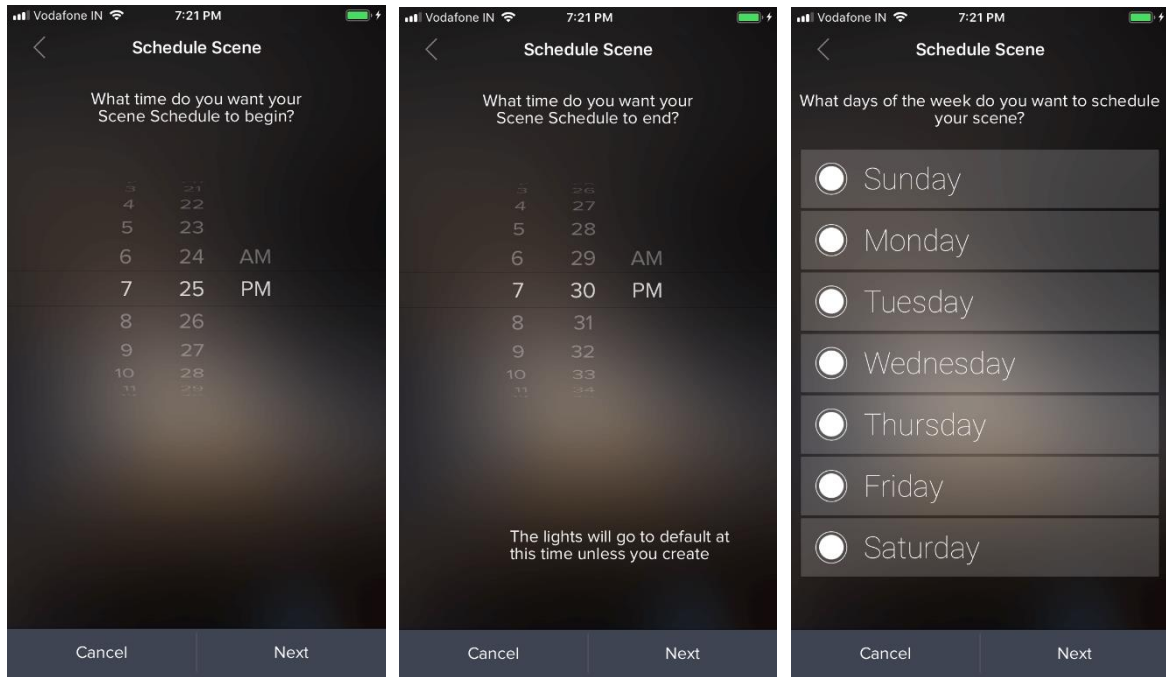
Vodafone IN 7:21 PM

Schedule Scene

What time do you want your Scene Schedule to begin?

| | | |
|---|---|---|
| 3 | 21 | |
| 4 | 22 | |
| 5 | 23 | |
| 6 | 24 | AM |
| 7 | 25 | PM |
| 8 | 26 | |
| 9 | 27 | |
| 10 | 28 | |
| 11 | 29 | |

Cancel Next

Vodafone IN 7:21 PM

Schedule Scene

What time do you want your Scene Schedule to end?

| | | |
|---|---|---|
| 3 | 26 | |
| 4 | 27 | |
| 5 | 28 | |
| 6 | 29 | AM |
| 7 | 30 | PM |
| 8 | 31 | |
| 9 | 32 | |
| 10 | 33 | |
| 11 | 34 | |

The lights will go to default at this time unless you create

Cancel Next

Vodafone IN 7:21 PM

Schedule Scene

What days of the week do you want to schedule your scene?

Sunday

Monday

Tuesday

Wednesday

Thursday

Friday

Saturday

Cancel Next